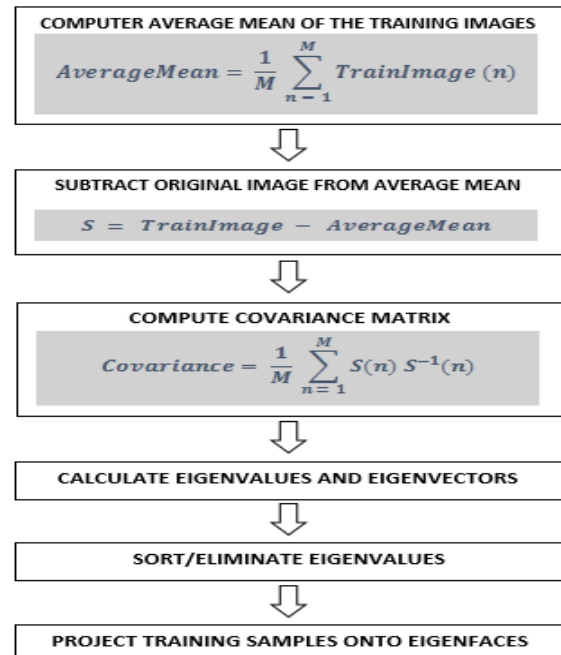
COMPUTER AVERAGE MEAN OF THE TRAINING IMAGES

$AverageMean = \frac{1}{M} \sum_{n=1}^{M} TrainImage\ (n)$

SUBTRACT ORIGINAL IMAGE FROM AVERAGE MEAN

$S = TrainImage - AverageMean$

COMPUTE COVARIANCE MATRIX

$Covariance = \frac{1}{M} \sum_{n=1}^{M} S(n)\ S^{-1}(n)$

CALCULATE EIGENVALUES AND EIGENVECTORS

SORT/ELIMINATE EIGENVALUES

PROJECT TRAINING SAMPLES ONTO EIGENFACES